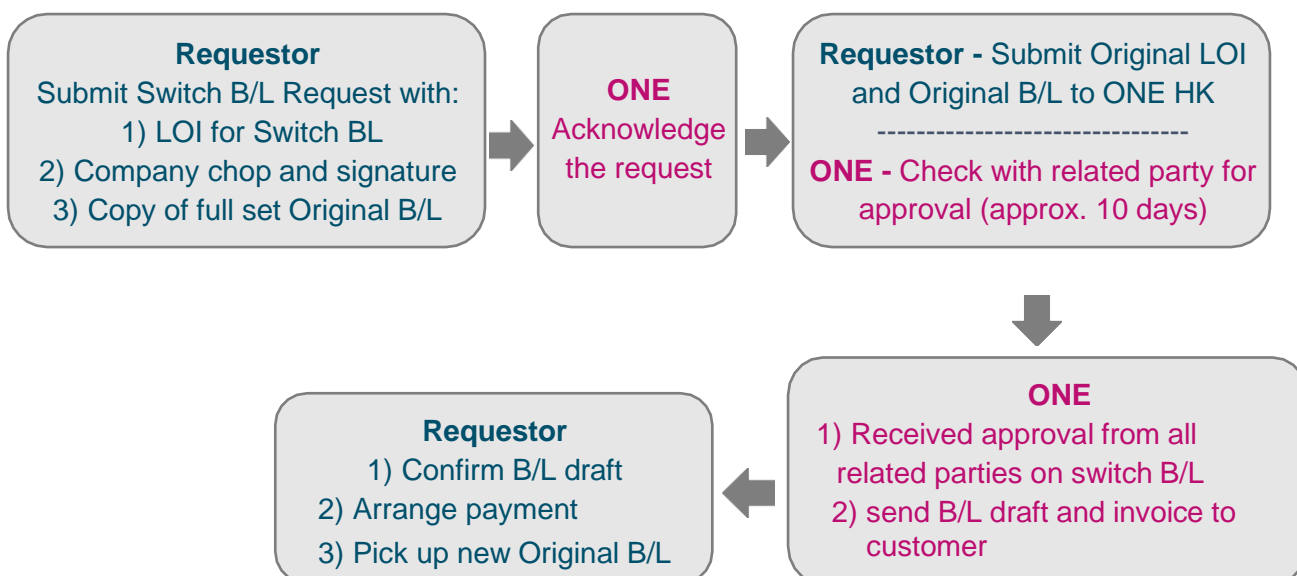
Requestor
Submit Switch B/L Request with:
1) LOI for Switch BL
2) Company chop and signature
3) Copy of full set Original B/L

ONE
Acknowledge the request

Requestor - Submit Original LOI and Original B/L to ONE HK
--------------------------------
ONE - Check with related party for approval (approx. 10 days)

ONE
1) Received approval from all related parties on switch B/L
2) send B/L draft and invoice to customer

Requestor
1) Confirm B/L draft
2) Arrange payment
3) Pick up new Original B/L